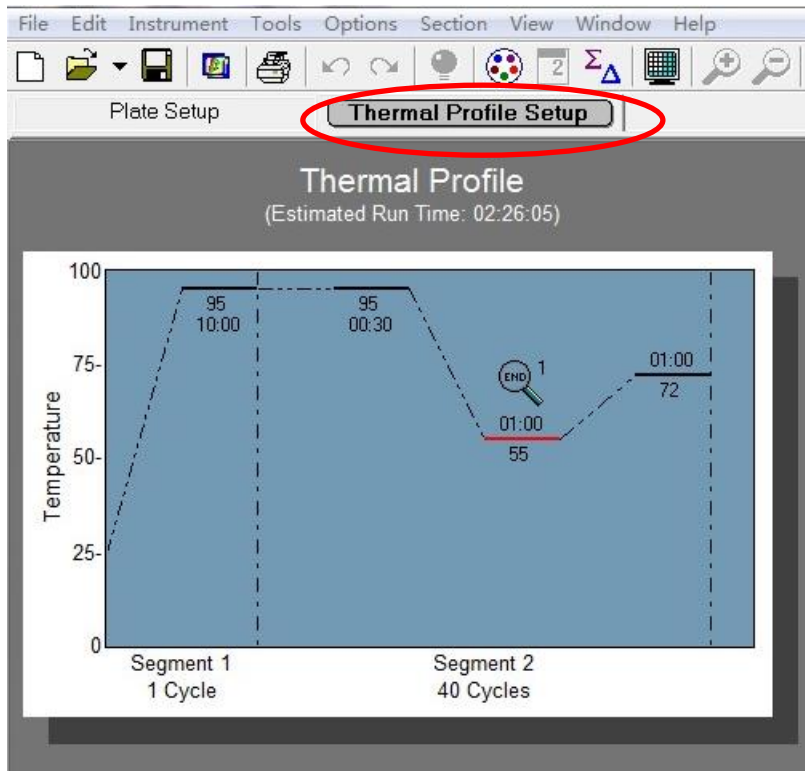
File Edit Instrument Tools Options Section View Window Help

Plate Setup Thermal Profile Setup

Thermal Profile
(Estimated Run Time: 02:26:05)

100
75-
50-
25-
0

Temperature

95
10:00

95
00:30

END 1

01:00
55

01:00
72

Segment 1
1 Cycle

Segment 2
40 Cycles